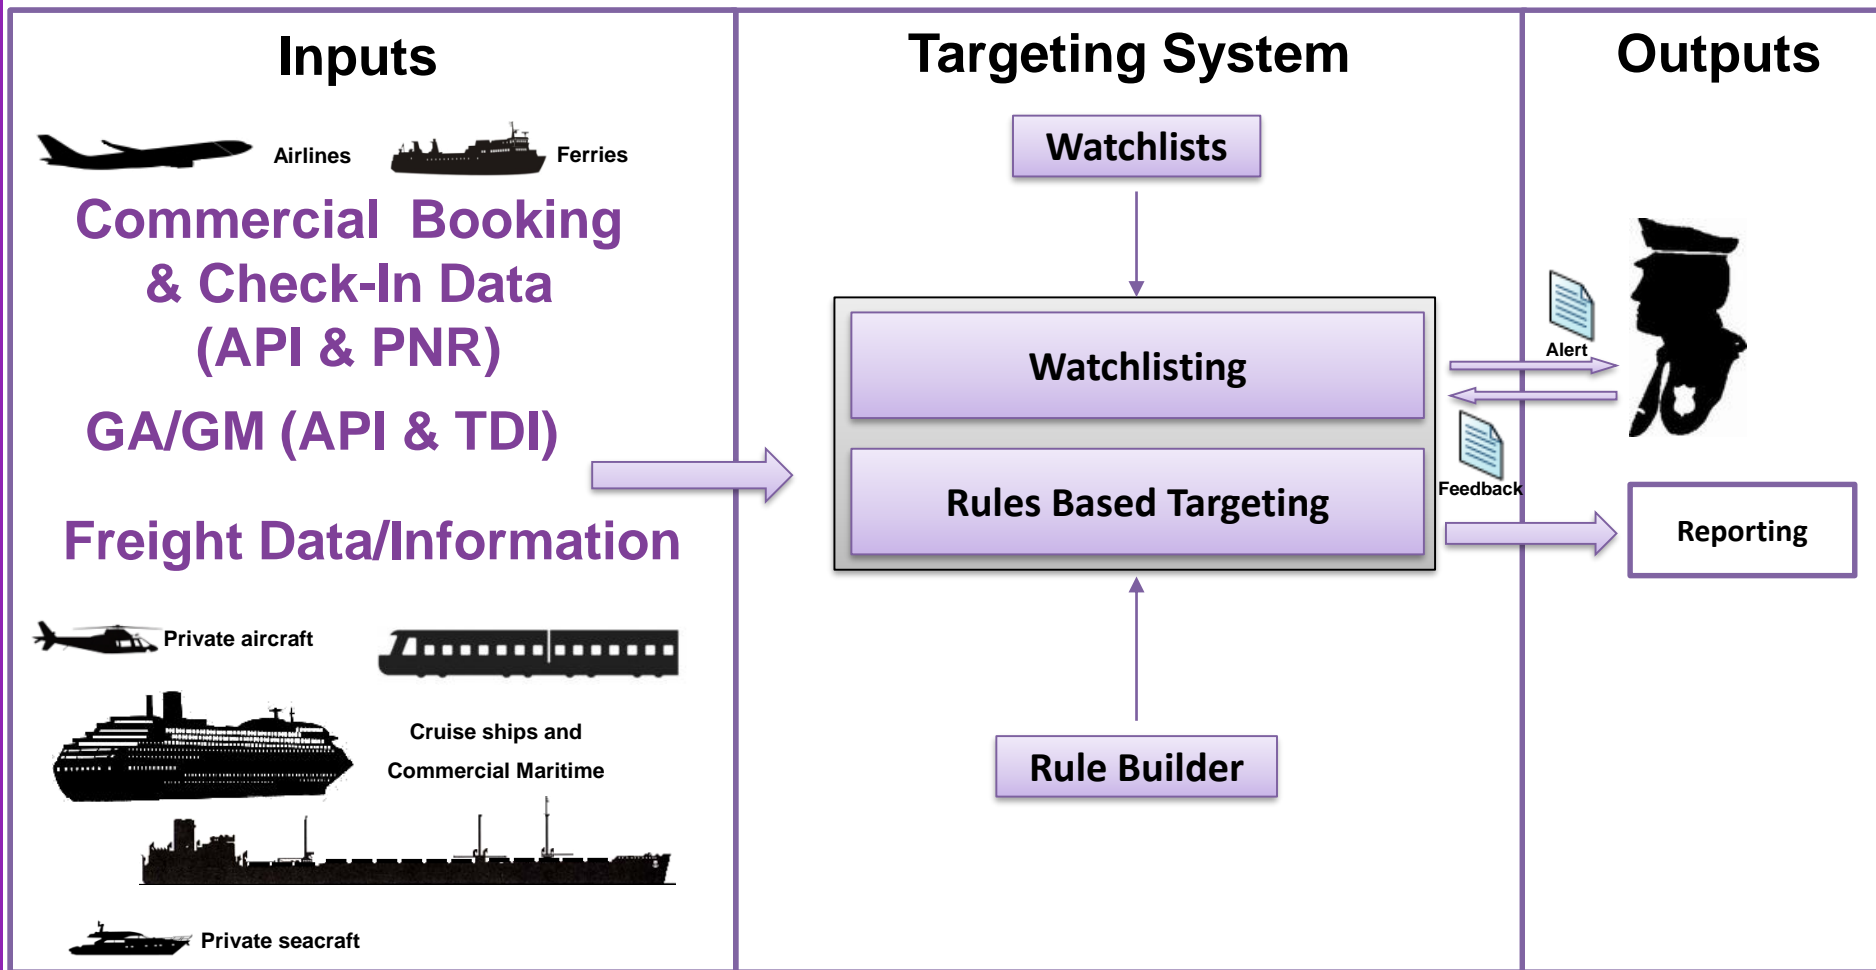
Inputs

Airlines

Ferries

Commercial Booking & Check-In Data (API & PNR)

GA/GM (API & TDI)

Freight Data/Information

Private aircraft

Cruise ships and Commercial Maritime

Private seacraft

Targeting System

Watchlists

Watchlisting

Rules Based Targeting

Rule Builder

Outputs

Alert

Feedback

Reporting